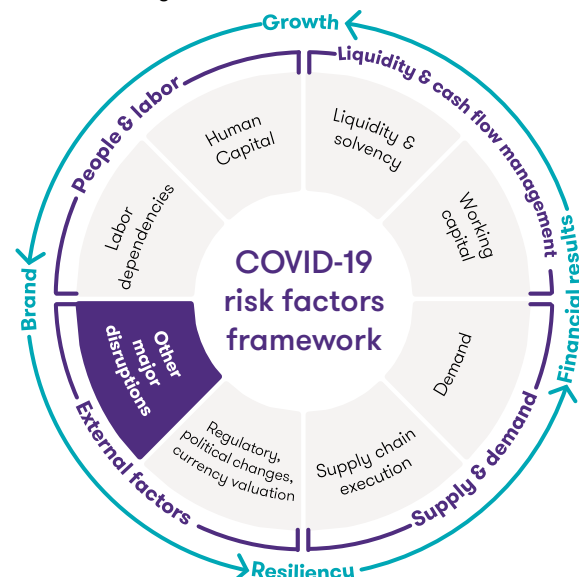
Growth

Liquidity & cash flow management

Financial results

Supply & demand

Resiliency

External factors

Brand

People & labor

Human Capital

Liquidity & solvency

Working capital

Demand

Supply chain execution

Regulatory, political changes, currency valuation

Other major disruptions

Labor dependencies

COVID-19 risk factors framework